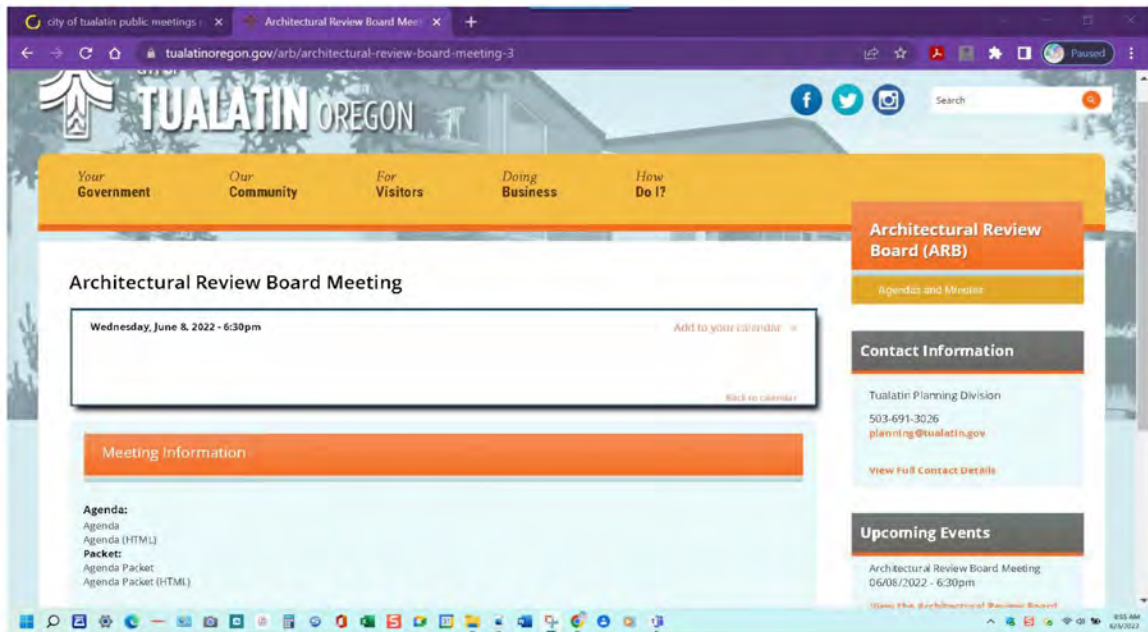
city of tualatin public meetings

Architectural Review Board Meet

tualatinoregon.gov/arb/architectural-review-board-meeting-3

Paused

TUALATIN OREGON

Search

Your Government

Our Community

For Visitors

Doing Business

How Do I?

Architectural Review Board (ARB)

Agendas and Minutes

Architectural Review Board Meeting

Wednesday, June 8, 2022 - 6:30pm

Add to your calendar »

Back to calendar

Meeting Information

Agenda:
Agenda
Agenda (HTML)
Packet:
Agenda Packet
Agenda Packet (HTML)

Contact Information

Tualatin Planning Division

503-691-3026
planning@tualatin.gov

View Full Contact Details

Upcoming Events

Architectural Review Board Meeting
06/08/2022 - 6:30pm

View the Architectural Review Board

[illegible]